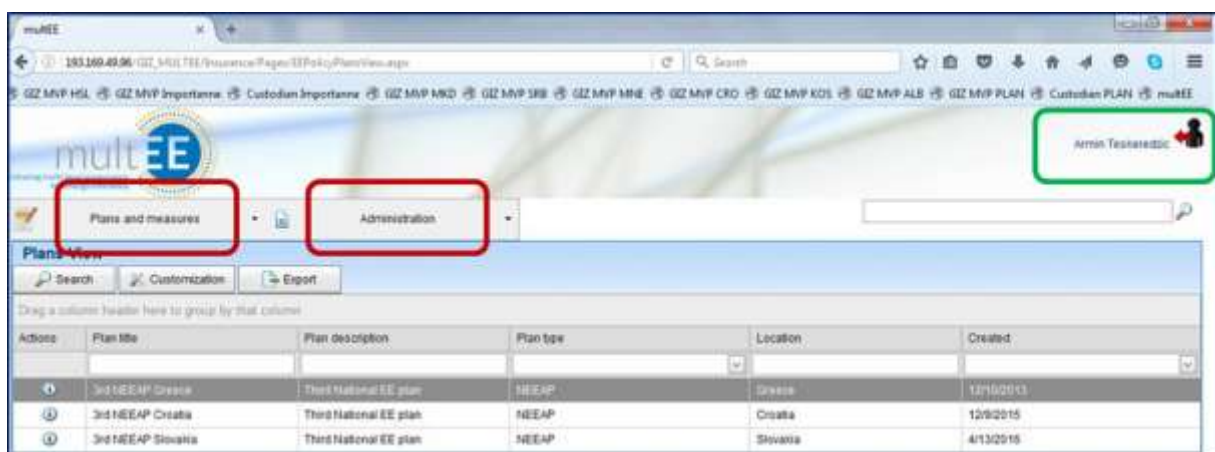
multEE

193.169.49.96/GIZ_MULTEE/Insurance/Pages/EEPolicy/PlanView.aspx

Search

GIZ MVP HSL GIZ MVP Importanne Custodian Importanne GIZ MVP MKD GIZ MVP SRB GIZ MVP MNE GIZ MVP CRO GIZ MVP KOS GIZ MVP ALB GIZ MVP PLAN Custodian PLAN multEE

multEE

Armin Tesnaredzic

Plans and measures

Administration

Plans View

Search Customization Export

Drag a column header here to group by that column

| Actions | Plan title | Plan description | Plan type | Location | Created |
|---|---|---|---|---|---|
| | | | | | |
| | 3rd NEEAP Greece | Third National EE plan | NEEAP | Greece | 12/10/2013 |
| | 3rd NEEAP Croatia | Third National EE plan | NEEAP | Croatia | 12/9/2015 |
| | 3rd NEEAP Slovakia | Third National EE plan | NEEAP | Slovakia | 4/13/2016 |